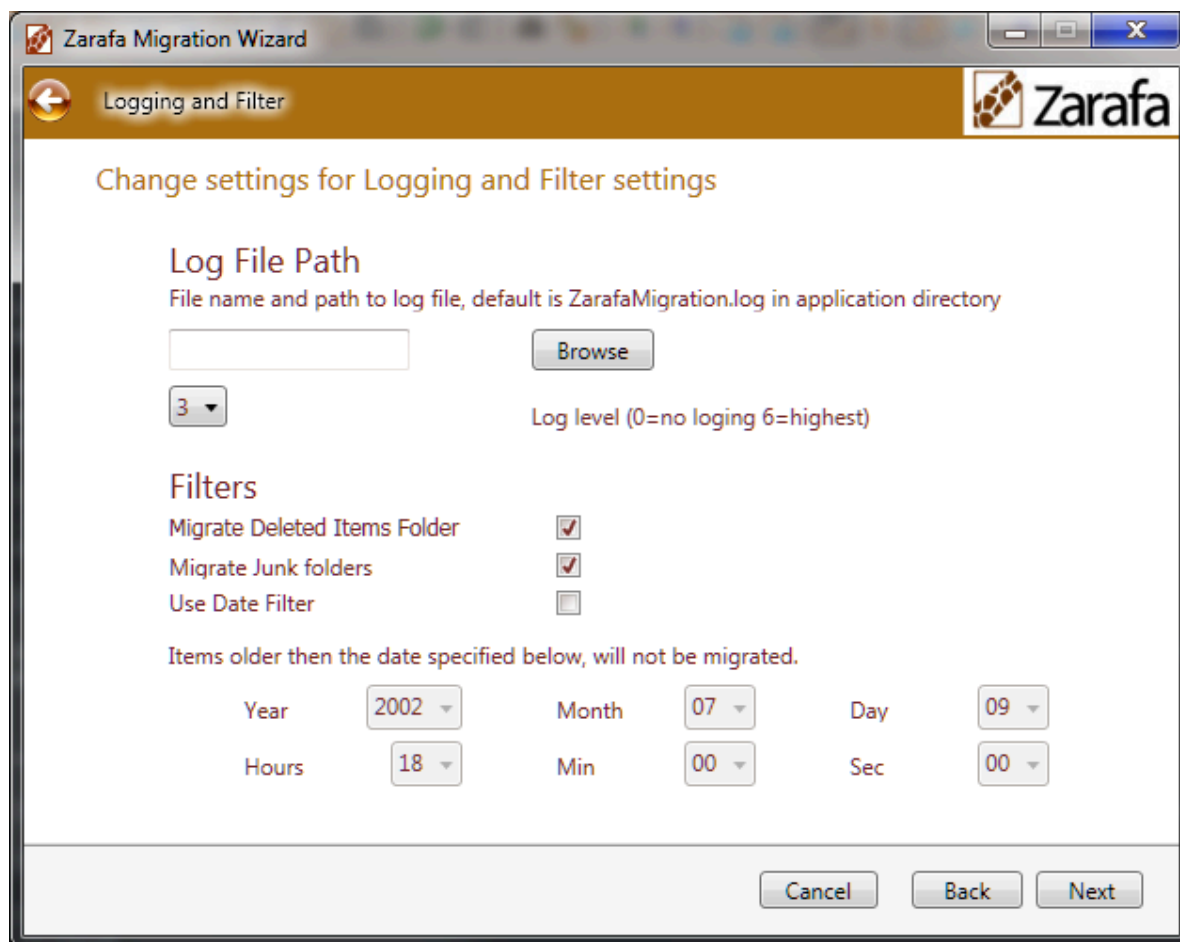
Zarafa Migration Wizard

Logging and Filter

Zarafa

Change settings for Logging and Filter settings

Log File Path

File name and path to log file, default is ZarafaMigration.log in application directory

Browse

3

Log level (0=no loging 6=highest)

Filters

Migrate Deleted Items Folder

Migrate Junk folders

Use Date Filter

Items older then the date specified below, will not be migrated.

Year 2002 Month 07 Day 09

Hours 18 Min 00 Sec 00

Cancel Back Next